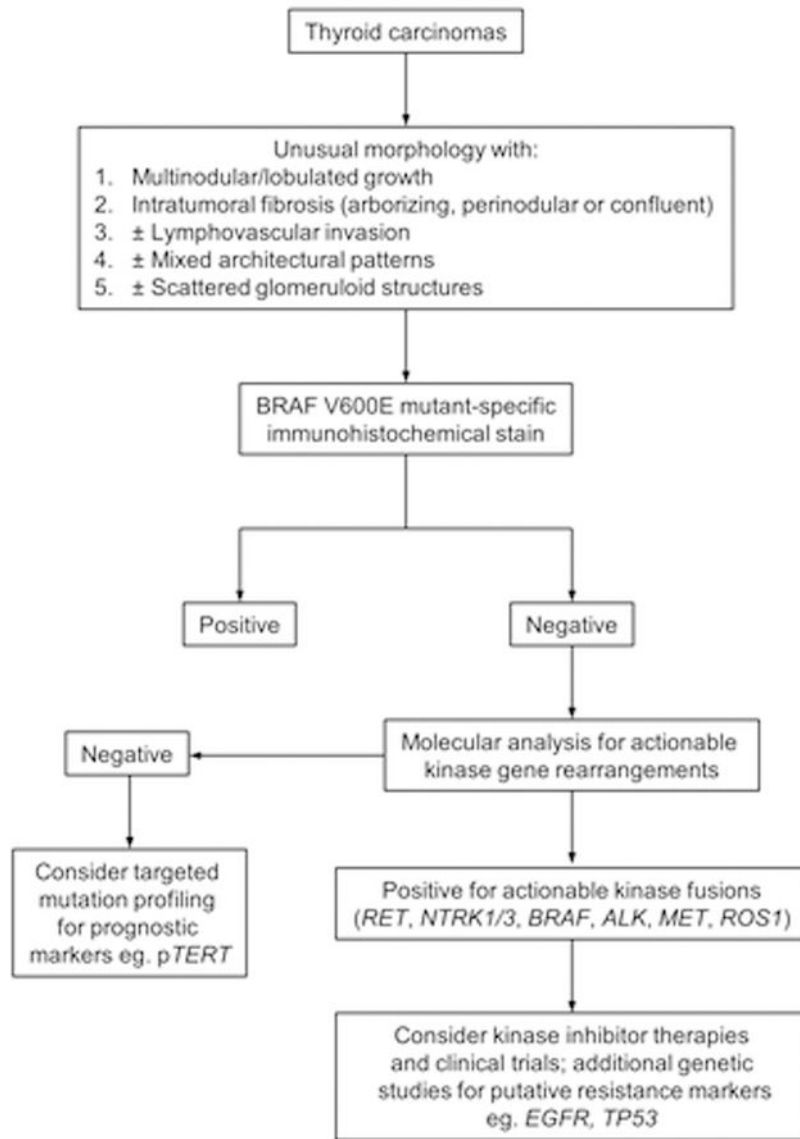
Thyroid carcinomas

Unusual morphology with:
1. Multinodular/lobulated growth
2. Intratumoral fibrosis (arborizing, perinodular or confluent)
3. ± Lymphovascular invasion
4. ± Mixed architectural patterns
5. ± Scattered glomeruloid structures

BRAF V600E mutant-specific immunohistochemical stain

Positive

Negative

Negative

Molecular analysis for actionable kinase gene rearrangements

Consider targeted mutation profiling for prognostic markers eg. pTERT

Positive for actionable kinase fusions (RET, NTRK1/3, BRAF, ALK, MET, ROS1)

Consider kinase inhibitor therapies and clinical trials; additional genetic studies for putative resistance markers eg. EGFR, TP53